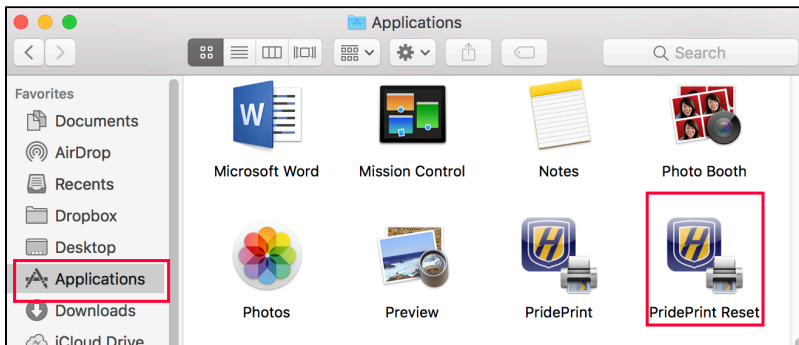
Applications

Search

Favorites
Documents
AirDrop
Recents
Dropbox
Desktop
Applications
Downloads
iCloud Drive

W

Microsoft Word
Mission Control
Notes
Photo Booth
Photos
Preview
PridePrint
PridePrint Reset